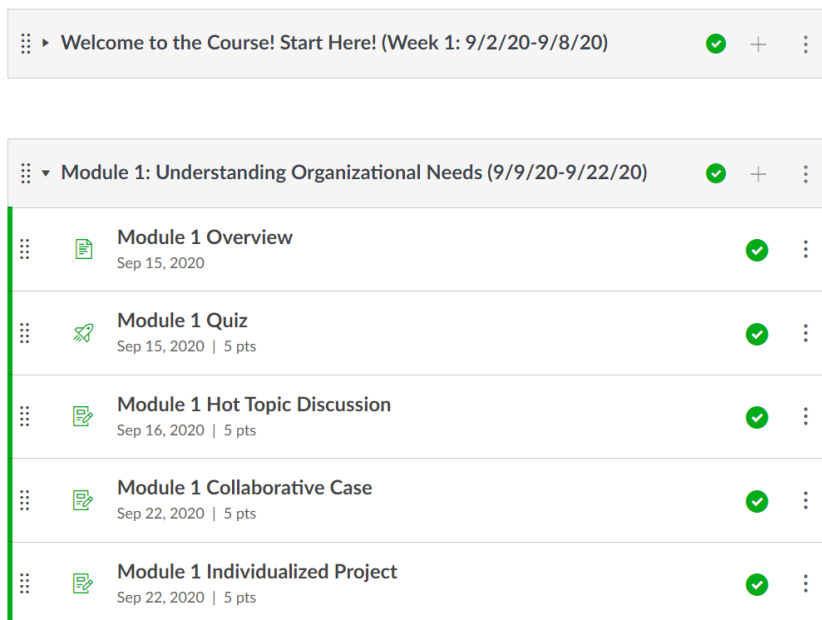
Welcome to the Course! Start Here! (Week 1: 9/2/20-9/8/20)

Module 1: Understanding Organizational Needs (9/9/20-9/22/20)

Module 1 Overview
Sep 15, 2020

Module 1 Quiz
Sep 15, 2020 | 5 pts

Module 1 Hot Topic Discussion
Sep 16, 2020 | 5 pts

Module 1 Collaborative Case
Sep 22, 2020 | 5 pts

Module 1 Individualized Project
Sep 22, 2020 | 5 pts